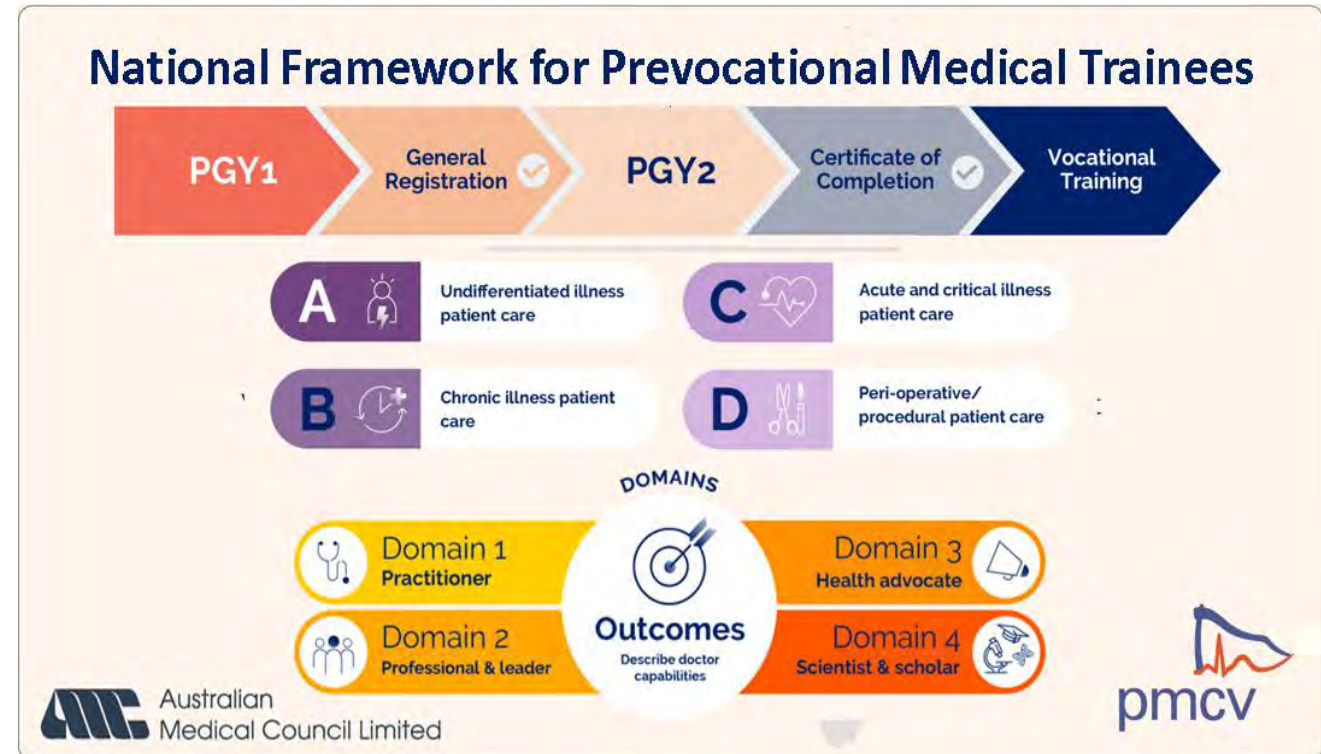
National Framework for Prevocational Medical Trainees

PGY1

General Registration

PGY2

Certificate of Completion

Vocational Training

A Undifferentiated illness patient care

C Acute and critical illness patient care

B Chronic illness patient care

D Peri-operative/ procedural patient care

DOMAINS

Domain 1 Practitioner

Domain 3 Health advocate

Outcomes
Describe doctor capabilities

Domain 2 Professional & leader

Domain 4 Scientist & scholar

Australian Medical Council Limited

pmcv